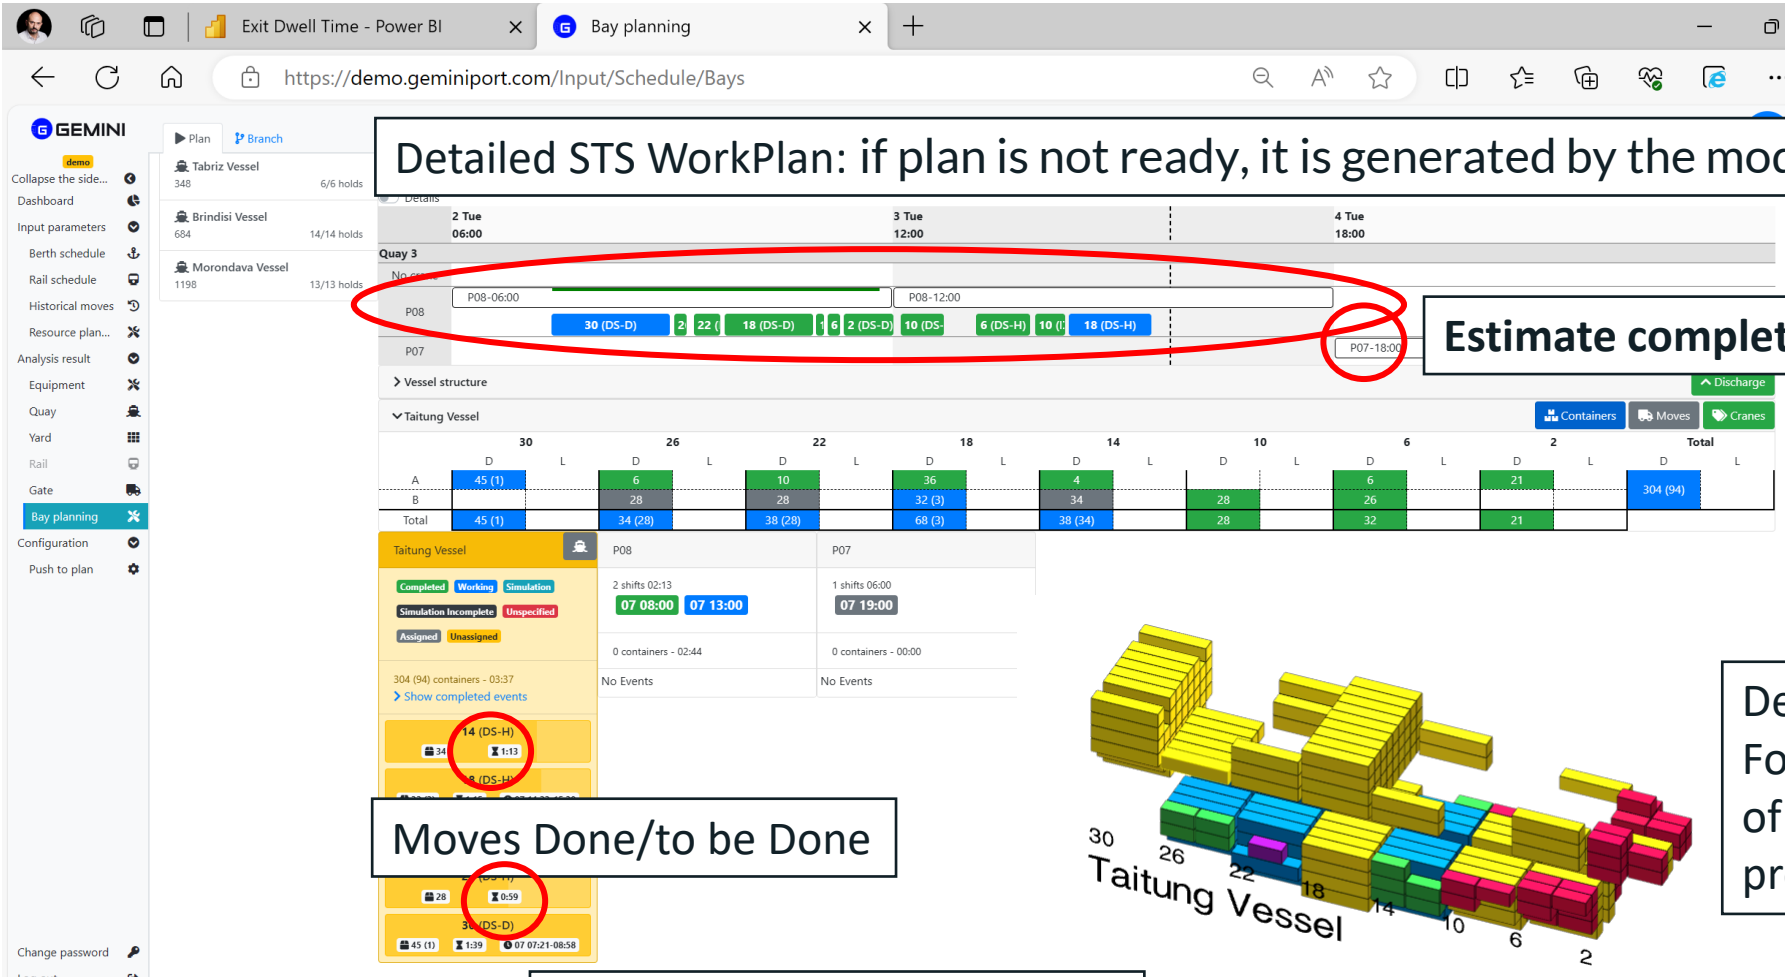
Exit Dwell Time - Power BI
Bay planning
https://demo.geminiport.com/Input/Schedule/Bays

GEMINI
demo
Collapse the side...
Dashboard
Input parameters
Berth schedule
Rail schedule
Historical moves
Resource plan...
Analysis result
Equipment
Quay
Yard
Rail
Gate
Bay planning
Configuration
Push to plan
Change password

Plan
Branch
Tabriz Vessel
348
6/6 holds
Brindisi Vessel
684
14/14 holds
Morondava Vessel
1198
13/13 holds

Detailed STS WorkPlan: if plan is not ready, it is generated by the mod

Details
2 Tue 06:00
3 Tue 12:00
4 Tue 18:00
Quay 3
No
P08
P08-06:00
P08-12:00
30 (DS-D)
2
22 (
18 (DS-D)
1
6
2 (DS-D)
10 (DS-
6 (DS-H)
10 (
18 (DS-H)
P07
P07-18:00

Estimate complet

Vessel structure
Discharge
Taitung Vessel
Containers
Moves
Cranes

| | 30 | | 26 | | 22 | | 18 | | 14 | | 10 | | 6 | | 2 | | Total | |
|---|---|---|---|---|---|---|---|---|---|---|---|---|---|---|---|---|---|---|
| | D | L | D | L | D | L | D | L | D | L | D | L | D | L | D | L | D | L |
| A | 45 (1) | | 6 | | 10 | | 36 | | 4 | | | | 6 | | 21 | | 304 (94) | |
| B | | | 28 | | 28 | | 32 (3) | | 34 | | 28 | | 26 | | | | | |
| Total | 45 (1) | | 34 (28) | | 38 (28) | | 68 (3) | | 38 (34) | | 28 | | 32 | | 21 | | | |

Taitung Vessel
Completed
Working
Simulation
Simulation Incomplete
Unspecified
Assigned
Unassigned
304 (94) containers - 03:37
Show completed events
14 (DS-H)
34
1:13
8 (DS-H)

P08
2 shifts 02:13
07 08:00
07 13:00
0 containers - 02:44
No Events

P07
1 shifts 06:00
07 19:00
0 containers - 00:00
No Events

Moves Done/to be Done

28
0:59
30 (DS-D)
45 (1)
1:39
07 07:21-08:58

30
26
22
18
14
10
6
2
Taitung Vessel

De
Fo
of
pr